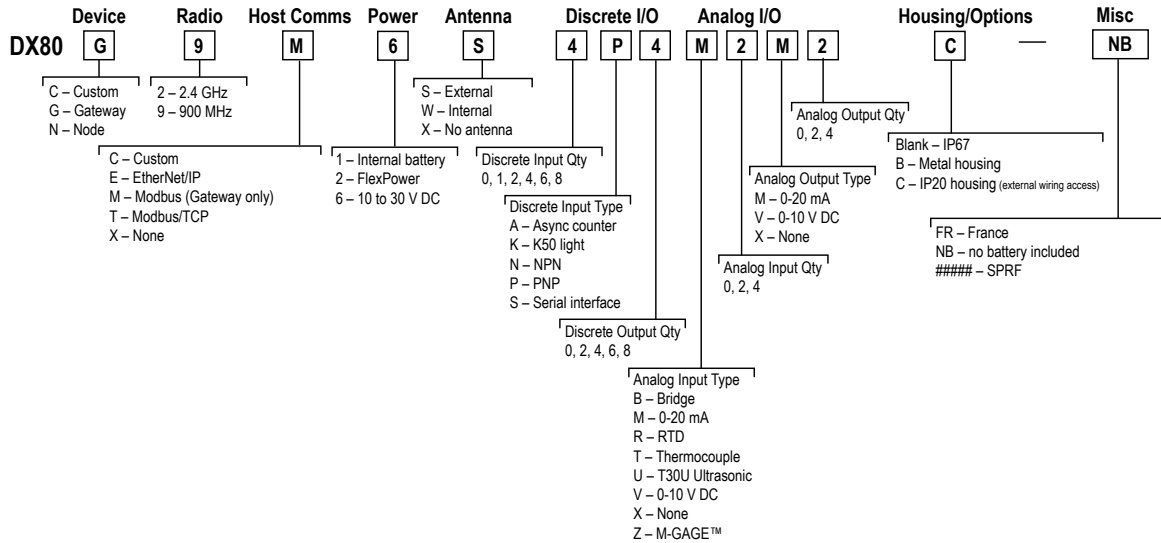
Device Radio Host Comms Power Antenna Discrete I/O Analog I/O Housing/Options Misc

DX80 G 9 M 6 S 4 P 4 M 2 M 2 C — NB

C – Custom
G – Gateway
N – Node

2 – 2.4 GHz
9 – 900 MHz

S – External
W – Internal
X – No antenna

C – Custom
E – EtherNet/IP
M – Modbus (Gateway only)
T – Modbus/TCP
X – None

1 – Internal battery
2 – FlexPower
6 – 10 to 30 V DC

Discrete Input Qty
0, 1, 2, 4, 6, 8

Discrete Input Type
A – Async counter
K – K50 light
N – NPN
P – PNP
S – Serial interface

Discrete Output Qty
0, 2, 4, 6, 8

Analog Input Type
B – Bridge
M – 0-20 mA
R – RTD
T – Thermocouple
U – T30U Ultrasonic
V – 0-10 V DC
X – None
Z – M-GAGE™

Analog Input Qty
0, 2, 4

Analog Output Type
M – 0-20 mA
V – 0-10 V DC
X – None

Analog Output Qty
0, 2, 4

Blank – IP67
B – Metal housing
C – IP20 housing (external wiring access)

FR – France
NB – no battery included
##### – SPRF